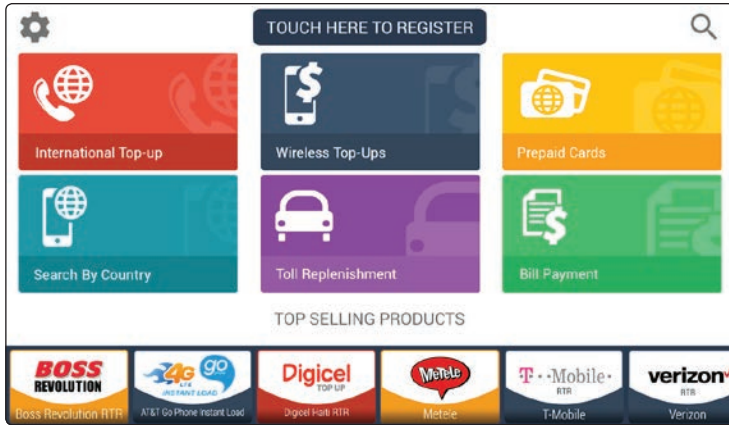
TOUCH HERE TO REGISTER

International Top-up

Wireless Top-Ups

Prepaid Cards

Search By Country

Toll Replenishment

Bill Payment

TOP SELLING PRODUCTS

BOSS REVOLUTION
Boss Revolution RTR

4G LTE go INSTANT LOAD
AT&T Go Phone Instant Load

Digicel TOP UP
Digicel Haiti RTR

Metele
Metele

T · · Mobile · RTR
T-Mobile

verizon RTR
Verizon